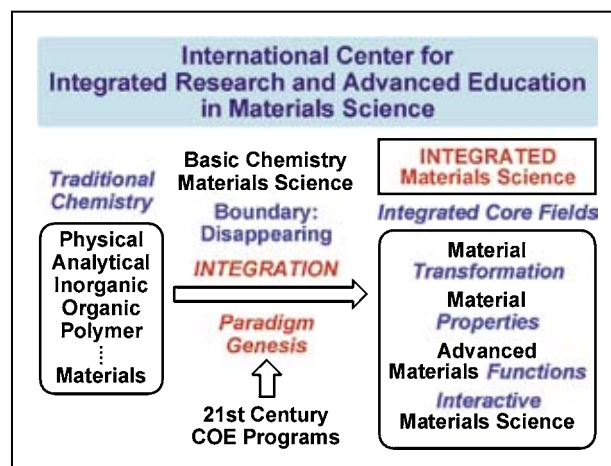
International Center for Integrated Research and Advanced Education in Materials Science

Traditional Chemistry

Physical
Analytical
Inorganic
Organic
Polymer
⋮
Materials

Basic Chemistry
Materials Science

Boundary:
Disappearing

INTEGRATION

Paradigm
Genesis

21st Century
COE Programs

INTEGRATED
Materials Science

Integrated Core Fields

Material
Transformation

Material
Properties

Advanced
Materials Functions

Interactive
Materials Science